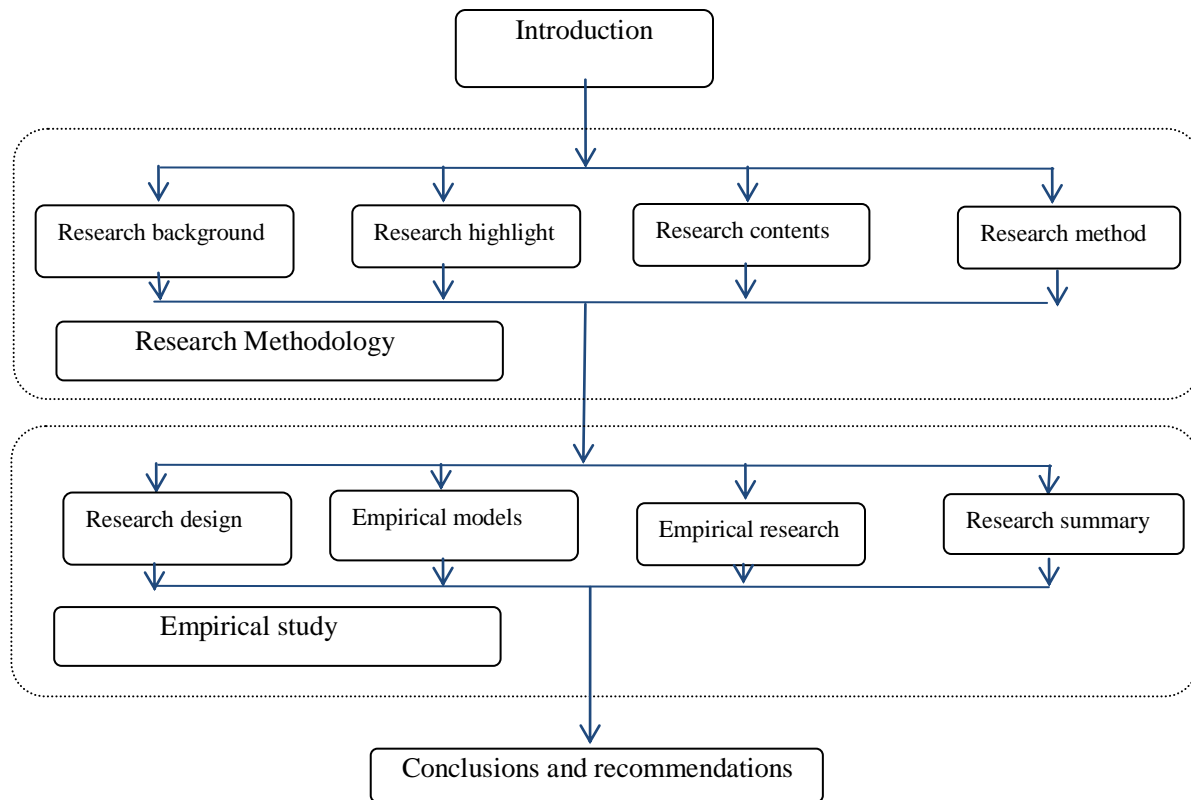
Introduction

Research background

Research highlight

Research contents

Research method

Research Methodology

Research design

Empirical models

Empirical research

Research summary

Empirical study

Conclusions and recommendations